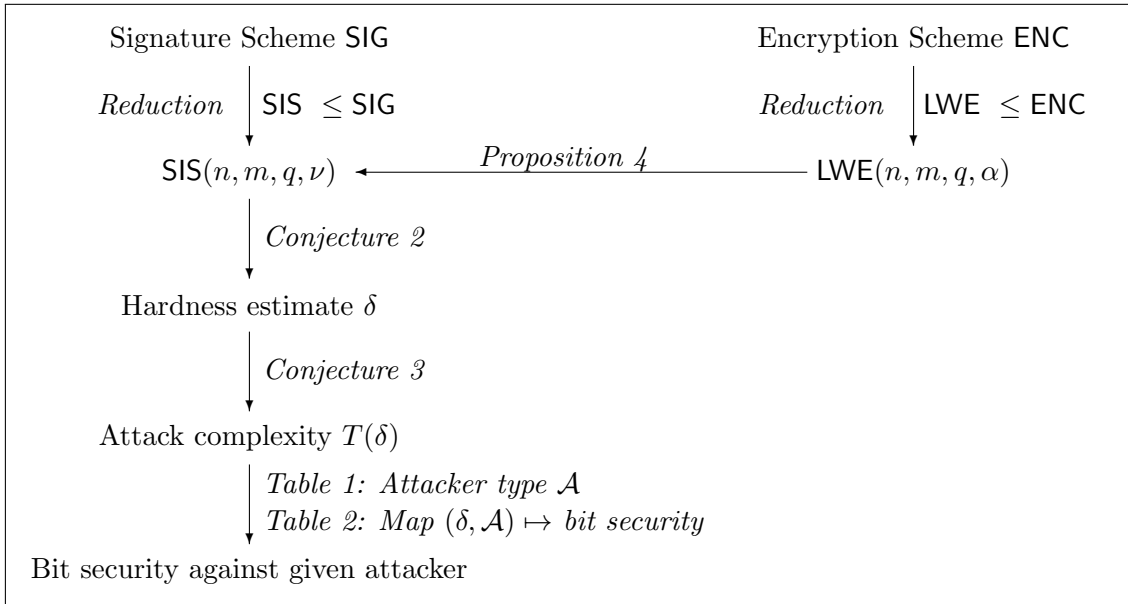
Signature Scheme SIG

Encryption Scheme ENC

*Reduction* SIS $\leq$ SIG

*Reduction* LWE $\leq$ ENC

SIS$(n, m, q, \nu)$

*Proposition 4*

LWE$(n, m, q, \alpha)$

*Conjecture 2*

Hardness estimate $\delta$

*Conjecture 3*

Attack complexity $T(\delta)$

*Table 1: Attacker type* $\mathcal{A}$

*Table 2: Map* $(\delta, \mathcal{A}) \mapsto$ *bit security*

Bit security against given attacker